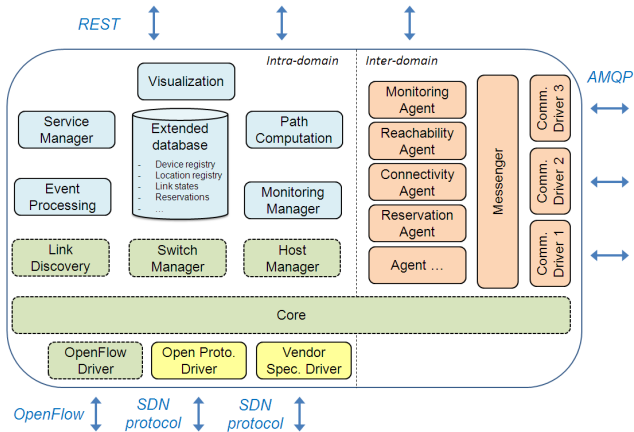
REST

Intra-domain

Inter-domain

AMQP

Visualization

Service Manager

Extended database

- Device registry
- Location registry
- Link states
- Reservations
- ...

Path Computation

Event Processing

Monitoring Manager

Link Discovery

Switch Manager

Host Manager

Monitoring Agent

Reachability Agent

Connectivity Agent

Reservation Agent

Agent ...

Messenger

Comm. Driver 3

Comm. Driver 2

Comm. Driver 1

Core

OpenFlow Driver

Open Proto. Driver

Vendor Spec. Driver

OpenFlow

SDN protocol

SDN protocol